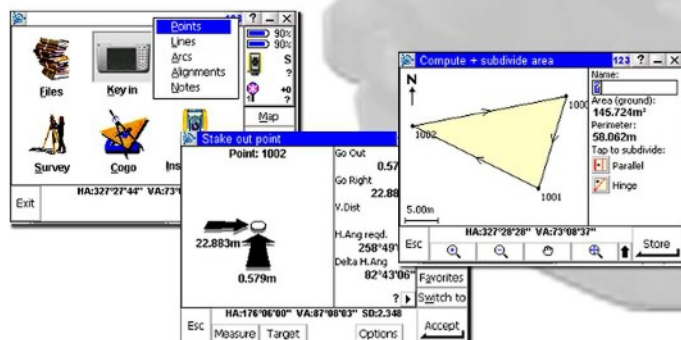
123 ? _ X

Points
Lines
Arcs
Alignments
Notes

90%
90%
S
?
+0
?

Files
Key in
Survey
Cogo
Ins

Map

HA:327°27'44" VA:73°

Exit

Stake out point

Point: 1002

22.883m

0.579m

Go Out
0.57
Go Right
22.88
V.Dist

H.Ang reqd.
258°49'
Delta H.Ang
82°43'06"

HA:176°06'00" VA:87°08'03" SD:2.348

Esc
Measure
Target
Options

Favorites
Switch to
Accept

Compute + subdivide area
123 ? _ X

N

1000
1002
1001

5.00m

Name:
Area (ground):
145.724m²
Perimeter:
58.062m
Tap to subdivide:
Parallel
Hinge

HA:327°28'28" VA:73°08'37"

Esc
Store